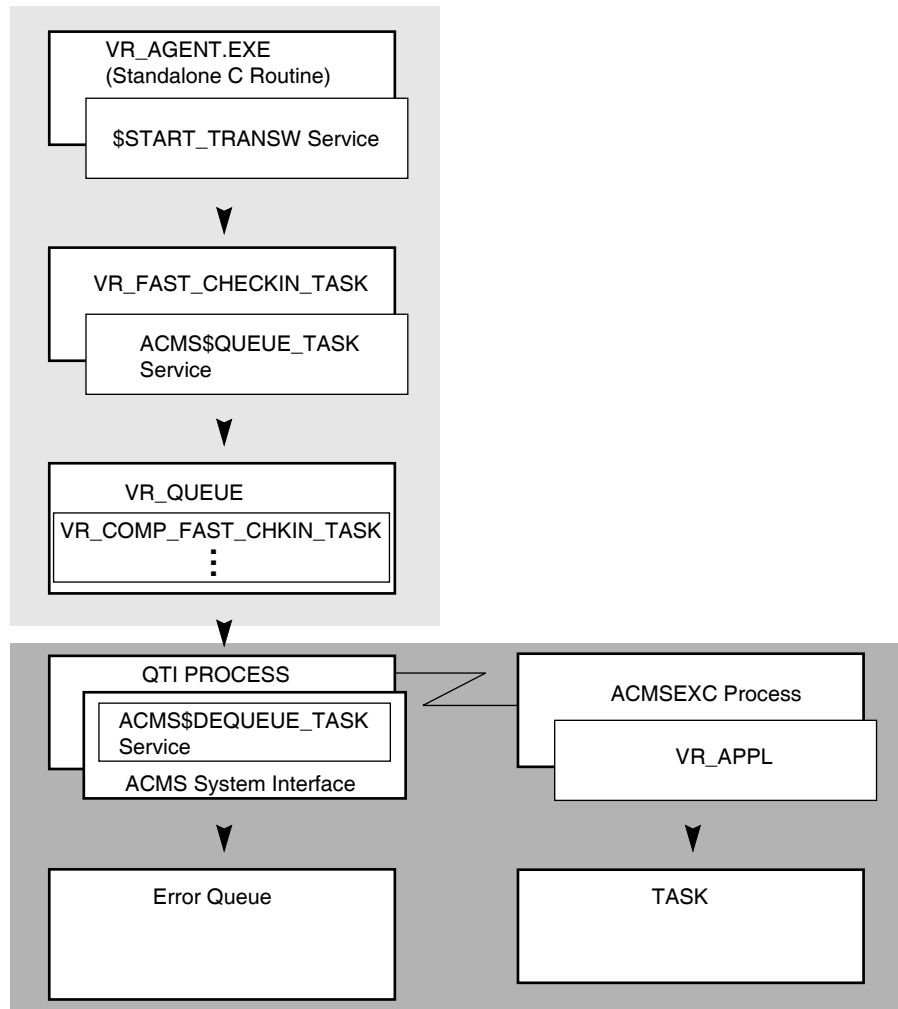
VR_AGENT.EXE
(Standalone C Routine)

$START_TRANSW Service

VR_FAST_CHECKIN_TASK

ACMS$QUEUE_TASK Service

VR_QUEUE

VR_COMP_FAST_CHKIN_TASK

⋮

QTI PROCESS

ACMS$DEQUEUE_TASK Service

ACMS System Interface

ACMSEXC Process

VR_APPL

Error Queue

TASK